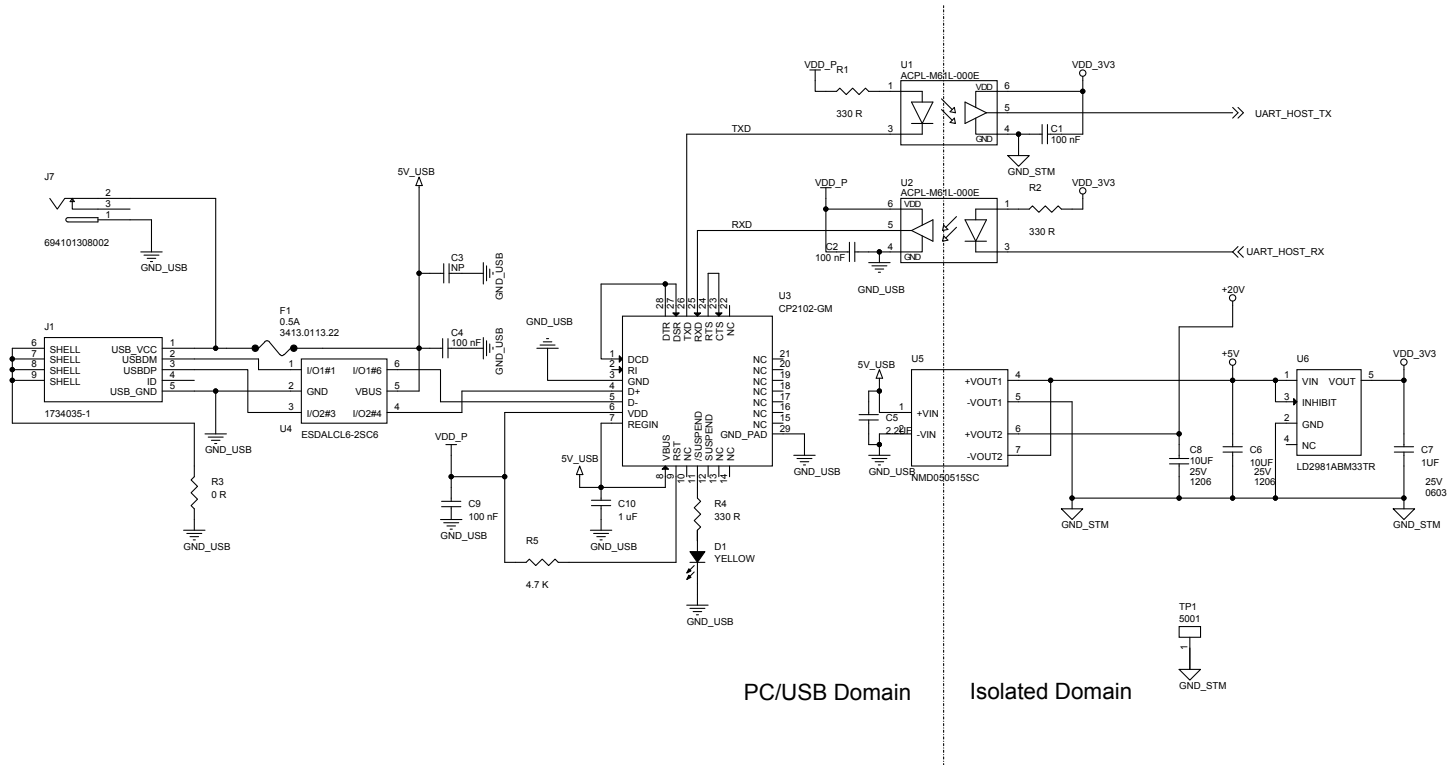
VDD_P R1
U1
ACPL-M61L-000E
VDD_3V3
1
6
VDD
5
UART_HOST_TX
330 R
4
C1
TXD
3
GND
100 nF
GND_STM

J7
2
3
1
694101308002
GND_USB

5V_USB

VDD_P
U2
ACPL-M61L-000E
R2
VDD_3V3
6
VDD
1
RXD
5
330 R
C2
4
3
UART_HOST_RX
100 nF
GND
GND_USB

C3
NP
GND_USB

F1
0.5A
3413.0113.22

C4
100 nF
GND_USB

GND_USB

28 27 26 25 24 23 22
DTR DSR TXD RXD RTS CTS NC
U3
CP2102-GM

+20V

J1
6 SHELL
7 SHELL
8 SHELL
9 SHELL
USB_VCC 1
USBDM 2
USBDP 3
ID 4
USB_GND 5
1734035-1

1 I/O1#1
2 GND
3 I/O2#3
I/O1#6 6
VBUS 5
I/O2#4 4
U4
ESDALCL6-2SC6
GND_USB

1 DCD
2 RI
3 GND
4 D+
5 D-
6 VDD
7 REGIN
NC 21
NC 20
NC 19
NC 18
NC 17
NC 16
NC 15
GND_PAD 29
VBUS RST NC SUSPEND /SUSPEND NC NC
8 9 10 11 12 13 14
GND_USB

5V_USB
U5
+VOUT1 4
-VOUT1 5
1 +VIN
C5
2.2uF
2 -VIN
+VOUT2 6
-VOUT2 7
GND_USB
NMD050515SC

+5V
U6
1 VIN
VOUT 5
3 INHIBIT
2 GND
4 NC
LD2981ABM33TR
VDD_3V3

C8
10UF
25V
1206
C6
10UF
25V
1206
C7
1UF
25V
0603

GND_STM
GND_STM

R3
0 R
GND_USB

VDD_P
C9
100 nF
GND_USB

5V_USB
C10
1 uF
GND_USB

R4
330 R
D1
YELLOW

R5
4.7 K

GND_USB

TP1
5001
1
GND_STM

PC/USB Domain
Isolated Domain